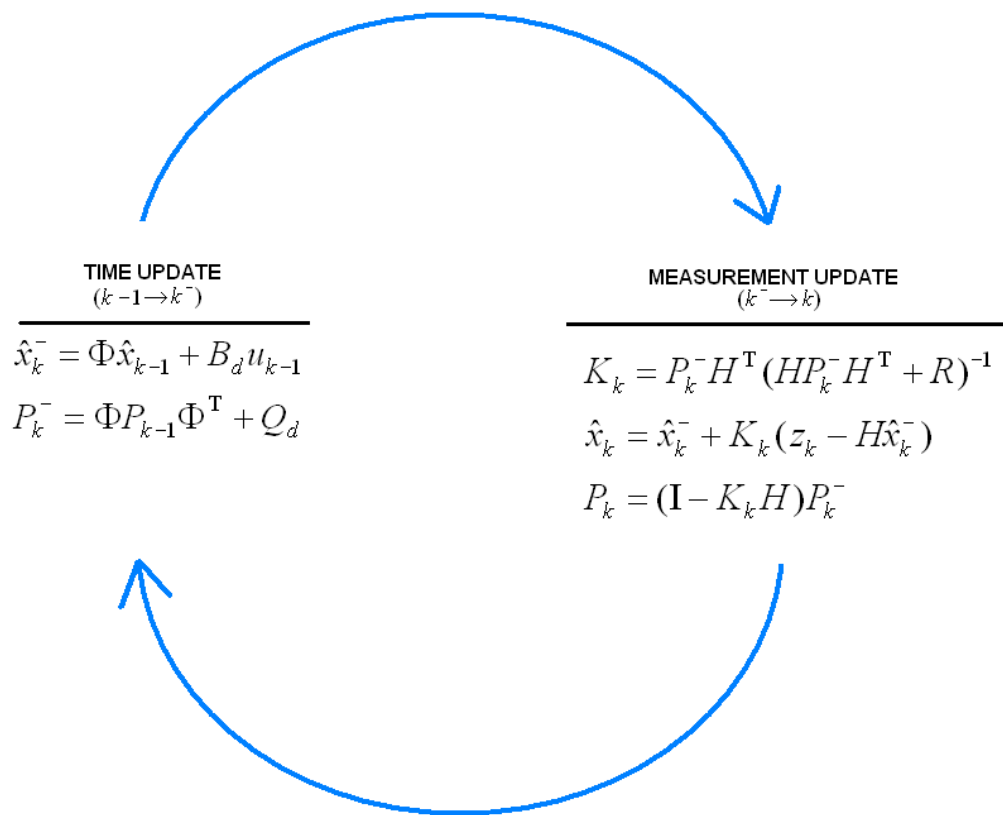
TIME UPDATE
$(k-1 \rightarrow k^-)$

$\hat{x}_k^- = \Phi \hat{x}_{k-1} + B_d u_{k-1}$

$P_k^- = \Phi P_{k-1} \Phi^T + Q_d$

MEASUREMENT UPDATE
$(k^- \rightarrow k)$

$K_k = P_k^- H^T (H P_k^- H^T + R)^{-1}$

$\hat{x}_k = \hat{x}_k^- + K_k (z_k - H \hat{x}_k^-)$

$P_k = (\mathbf{I} - K_k H) P_k^-$